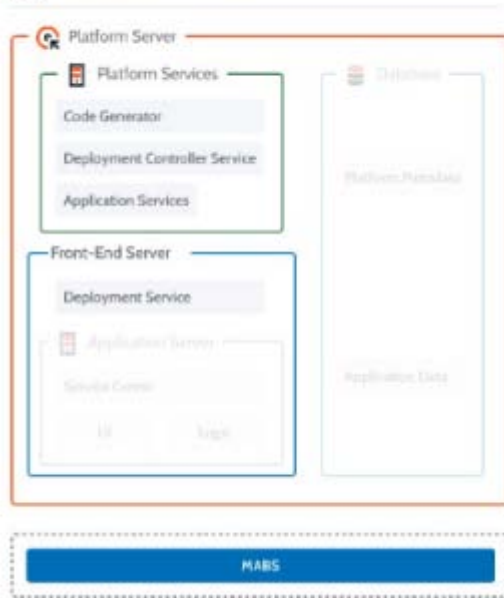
Platform Server

Platform Services

Code Generator

Deployment Controller Service

Application Services

Database

Platform Metadata

Front-End Server

Deployment Service

Application Server

Service Center

UI

Logic

Application Data

MABS